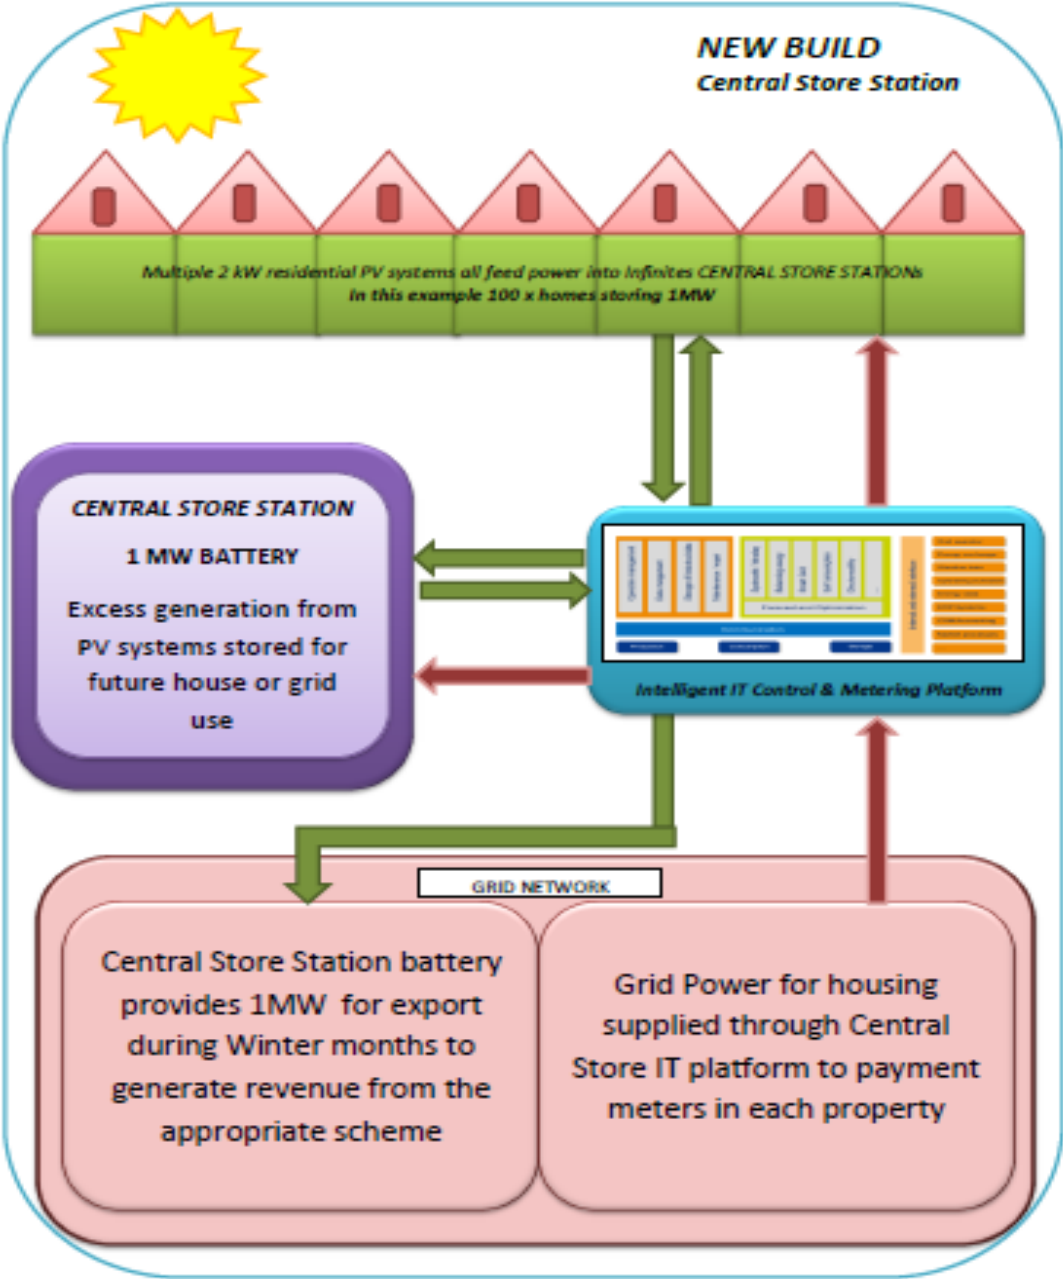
NEW BUILD
Central Store Station

Multiple 2 kW residential PV systems all feed power into Infinites CENTRAL STORE STATIONs
In this example 100 x homes storing 1MW

CENTRAL STORE STATION

1 MW BATTERY

Excess generation from PV systems stored for future house or grid use

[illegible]

Intelligent IT Control & Metering Platform

GRID NETWORK

Central Store Station battery provides 1MW for export during Winter months to generate revenue from the appropriate scheme

Grid Power for housing supplied through Central Store IT platform to payment meters in each property